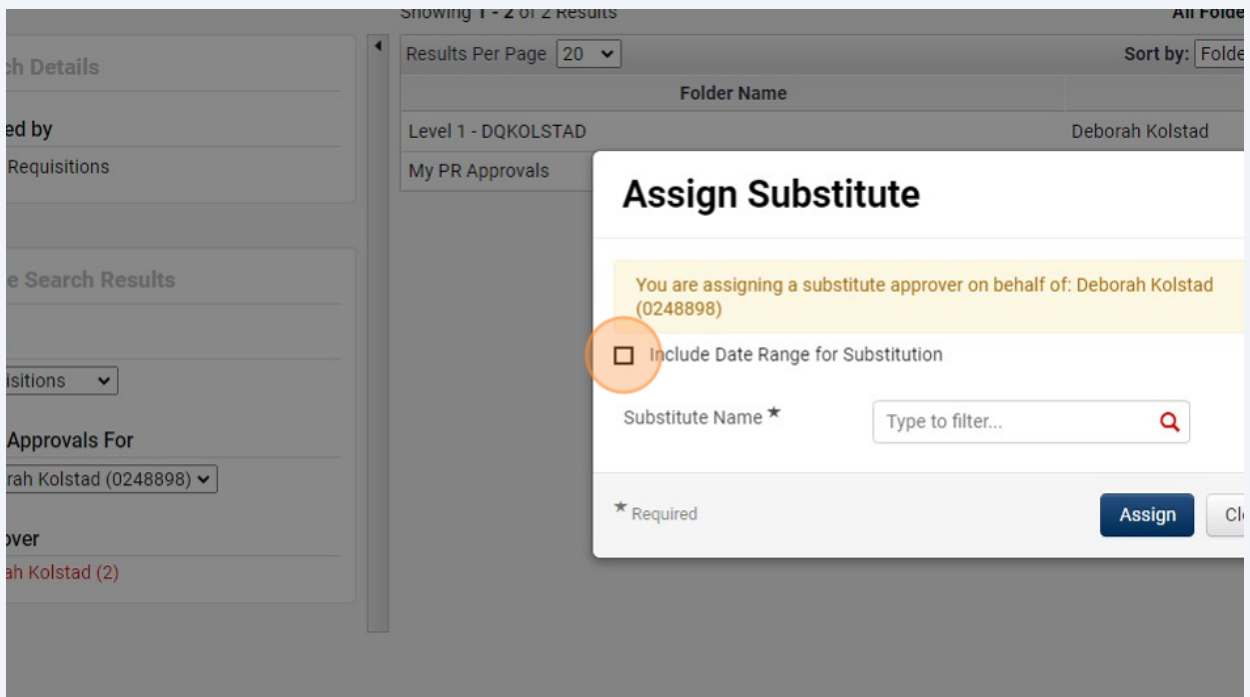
Showing 1 - 2 of 2 Results

All Folde

ch Details

ed by

Requisitions

e Search Results

isitions

Approvals For

rah Kolstad (0248898)

over

ah Kolstad (2)

Results Per Page 20

Sort by: Folde

| Folder Name | |
|---|---|
| Level 1 - DQKOLSTAD | Deborah Kolstad |
| My PR Approvals | |

Assign Substitute

You are assigning a substitute approver on behalf of: Deborah Kolstad (0248898)

Include Date Range for Substitution

Substitute Name ★

Type to filter...

★ Required

Assign

Cl